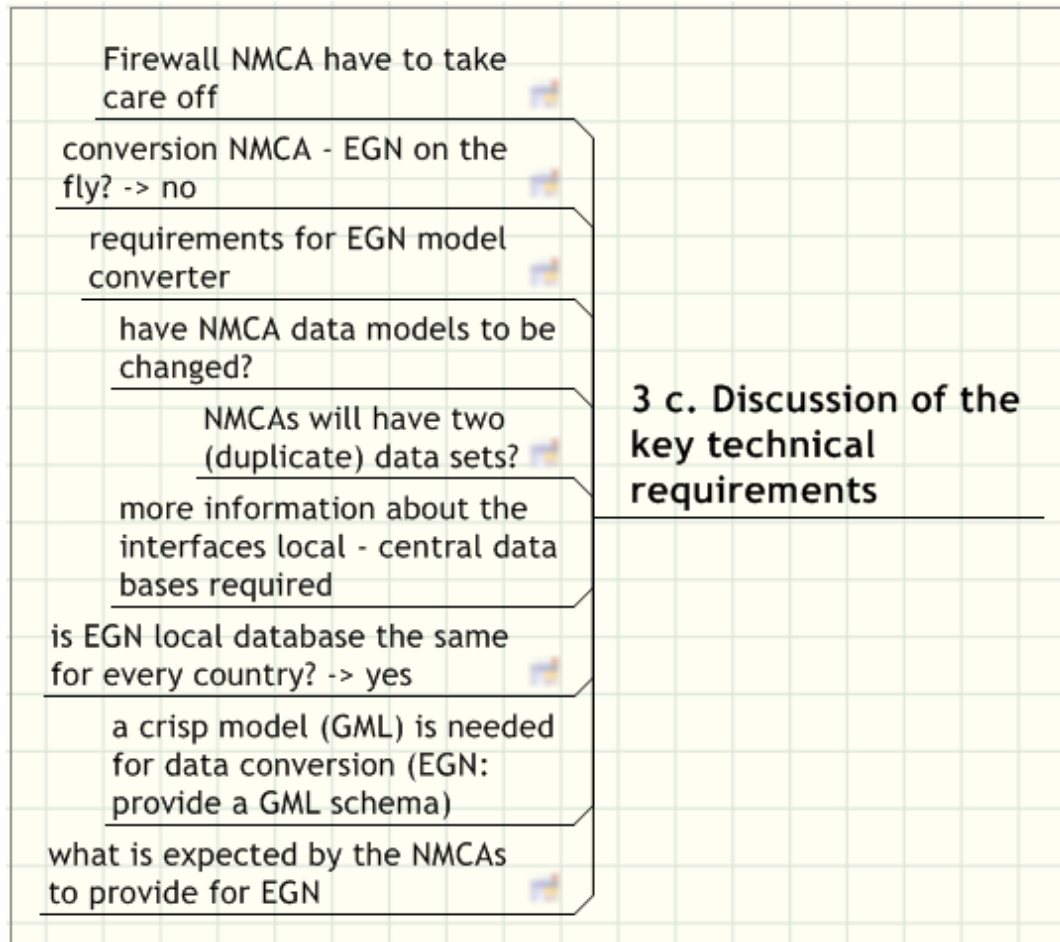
Firewall NMCA have to take care off

conversion NMCA - EGN on the fly? -> no

requirements for EGN model converter

have NMCA data models to be changed?

NMCAs will have two (duplicate) data sets?

more information about the interfaces local - central data bases required

is EGN local database the same for every country? -> yes

a crisp model (GML) is needed for data conversion (EGN: provide a GML schema)

what is expected by the NMCAs to provide for EGN

3 c. Discussion of the key technical requirements